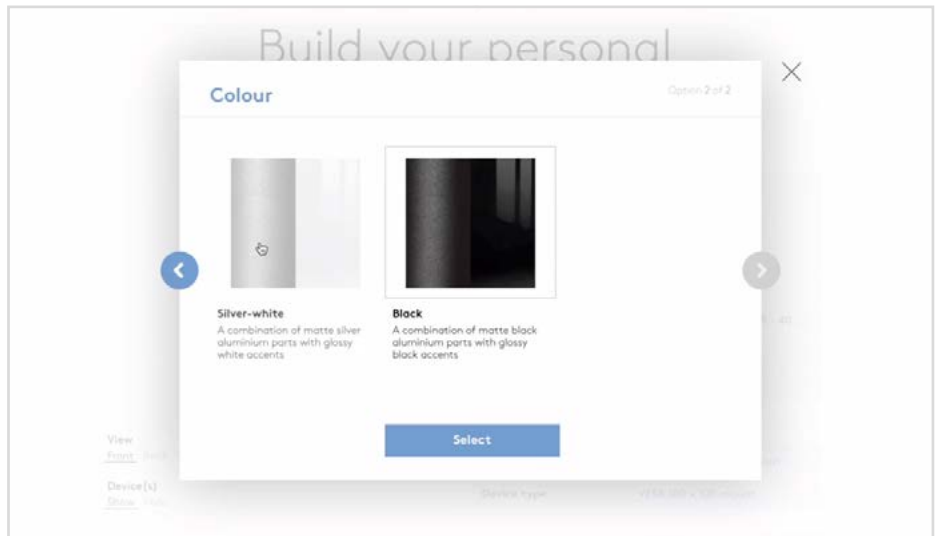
Build your personal

Colour

Option 2 of 2

Silver-white
A combination of matte silver aluminium parts with glossy white accents

Black
A combination of matte black aluminium parts with glossy black accents

Select

View
Front Back

Device(s)
Show Hide

Device type